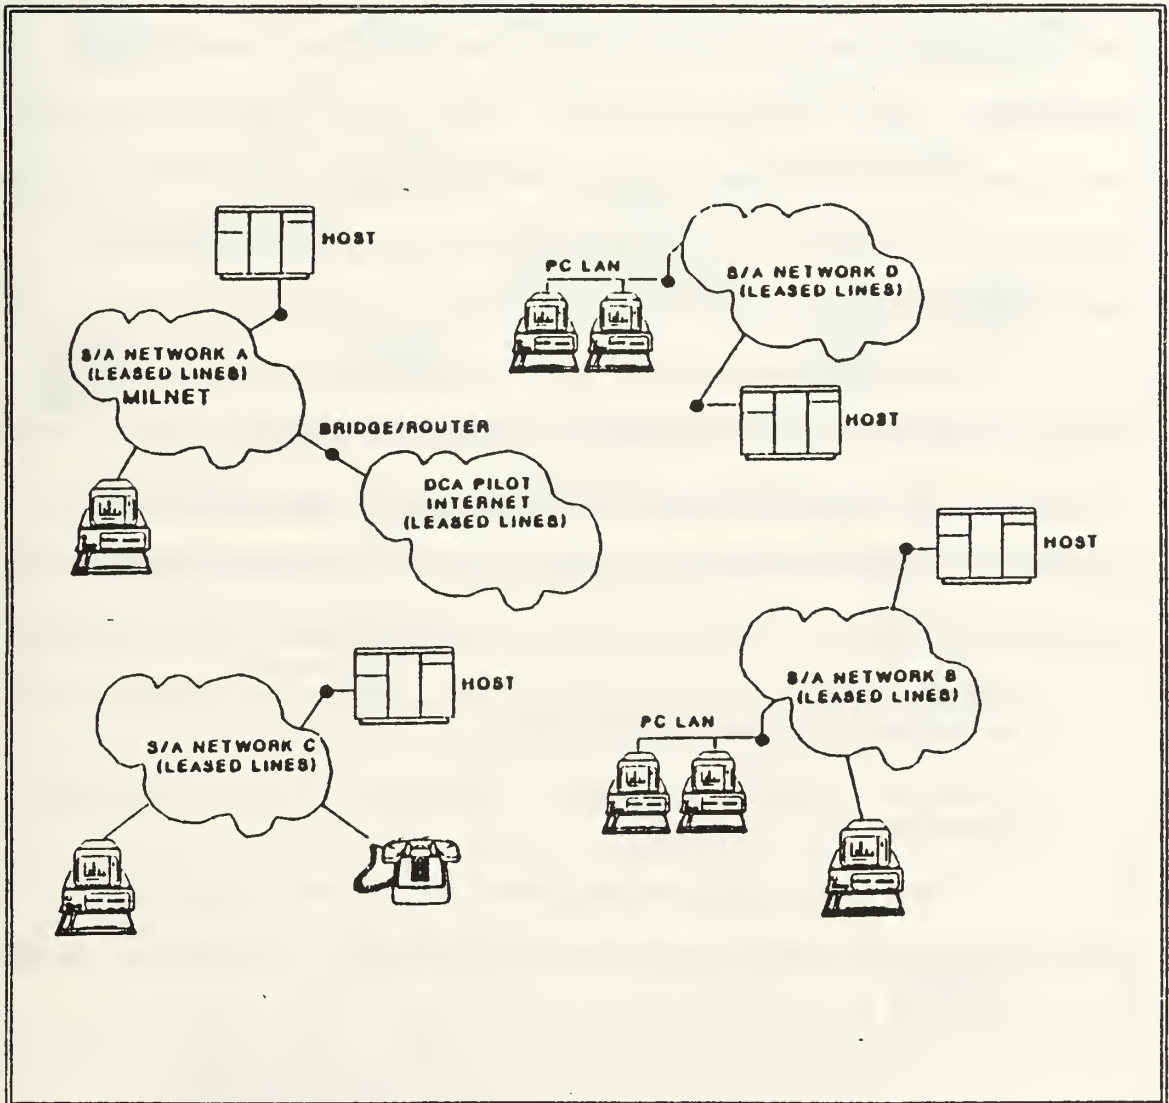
HOST

PC LAN

S/A NETWORK D (LEASED LINES)

S/A NETWORK A (LEASED LINES) MILNET

HOST

BRIDGE/ROUTER

DCA PILOT INTERNET (LEASED LINES)

HOST

HOST

S/A NETWORK B (LEASED LINES)

S/A NETWORK C (LEASED LINES)

PC LAN